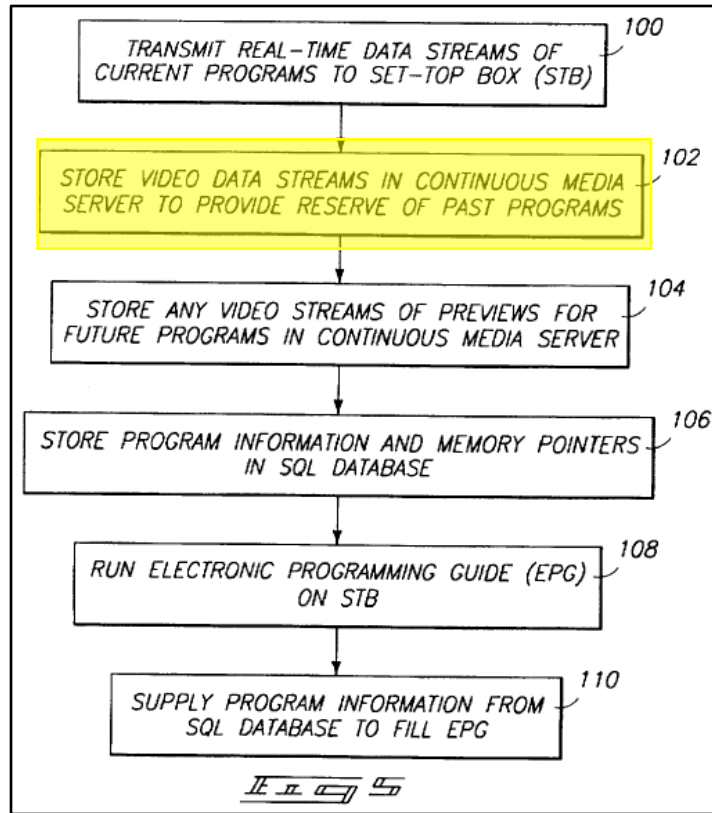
TRANSMIT REAL-TIME DATA STREAMS OF CURRENT PROGRAMS TO SET-TOP BOX (STB)

100

STORE VIDEO DATA STREAMS IN CONTINUOUS MEDIA SERVER TO PROVIDE RESERVE OF PAST PROGRAMS

102

STORE ANY VIDEO STREAMS OF PREVIEWS FOR FUTURE PROGRAMS IN CONTINUOUS MEDIA SERVER

104

STORE PROGRAM INFORMATION AND MEMORY POINTERS IN SQL DATABASE

106

RUN ELECTRONIC PROGRAMMING GUIDE (EPG) ON STB

108

SUPPLY PROGRAM INFORMATION FROM SQL DATABASE TO FILL EPG

110

Fig 5